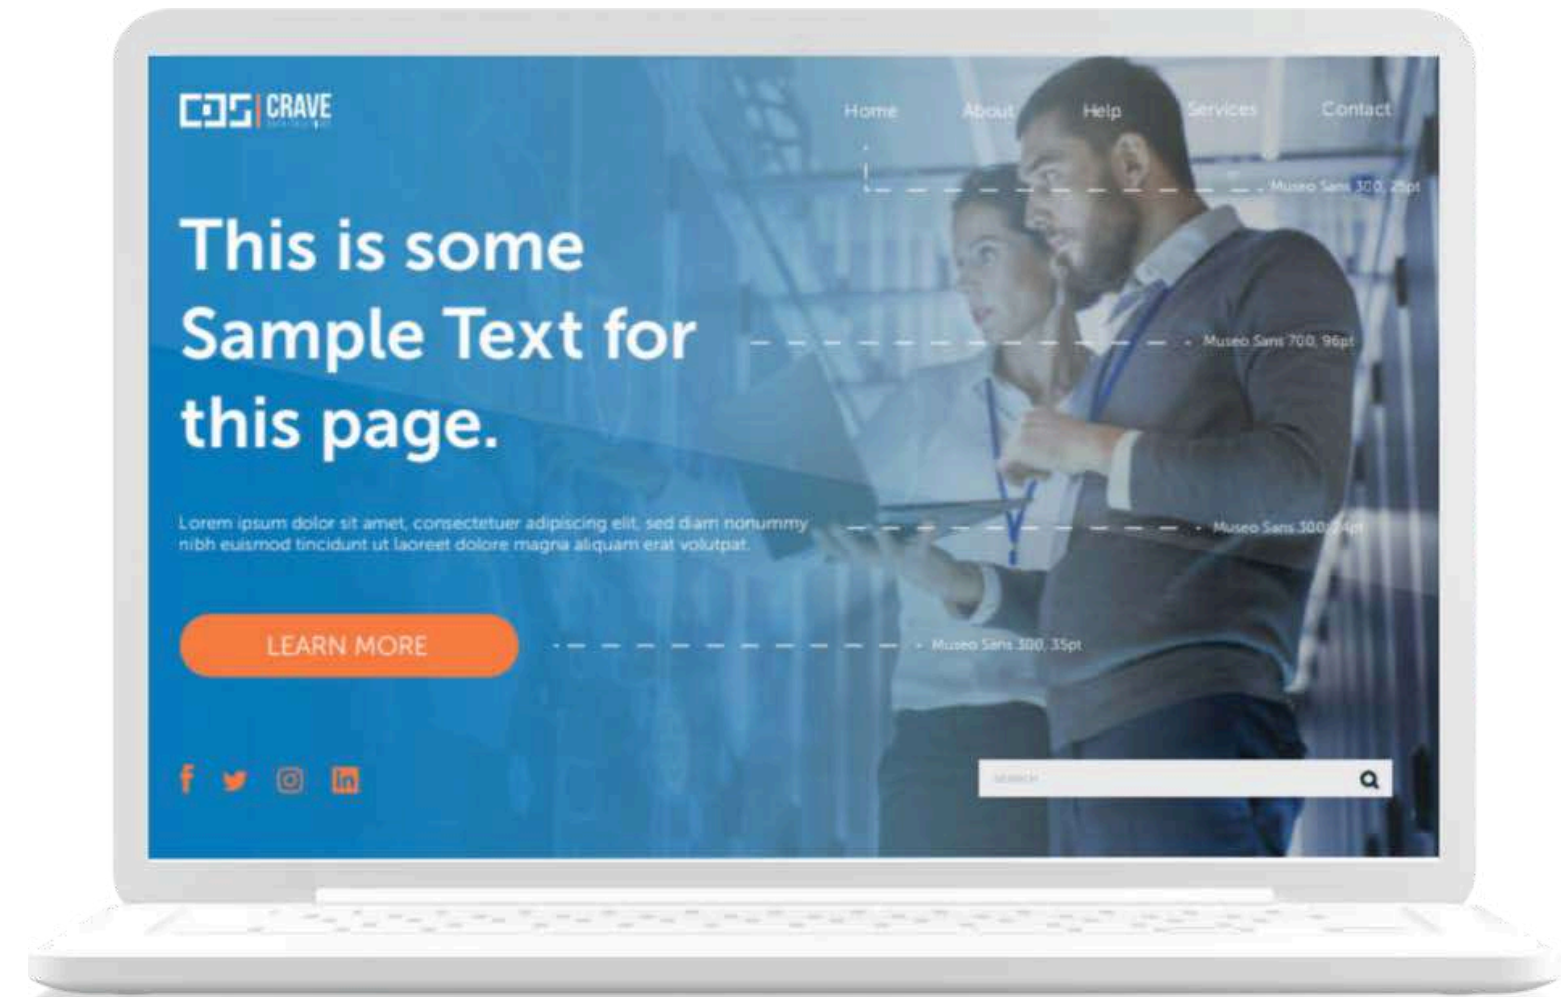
CDS | CRAVE
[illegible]

Home About Help Services Contact

Museo Sans 300, 25pt

This is some Sample Text for this page.

Museo Sans 700, 96pt

Lorem ipsum dolor sit amet, consectetuer adipiscing elit, sed diam nonummy nibh euismod tincidunt ut laoreet dolore magna aliquam erat volutpat.

Museo Sans 300, 24pt

LEARN MORE

Museo Sans 300, 35pt

Search